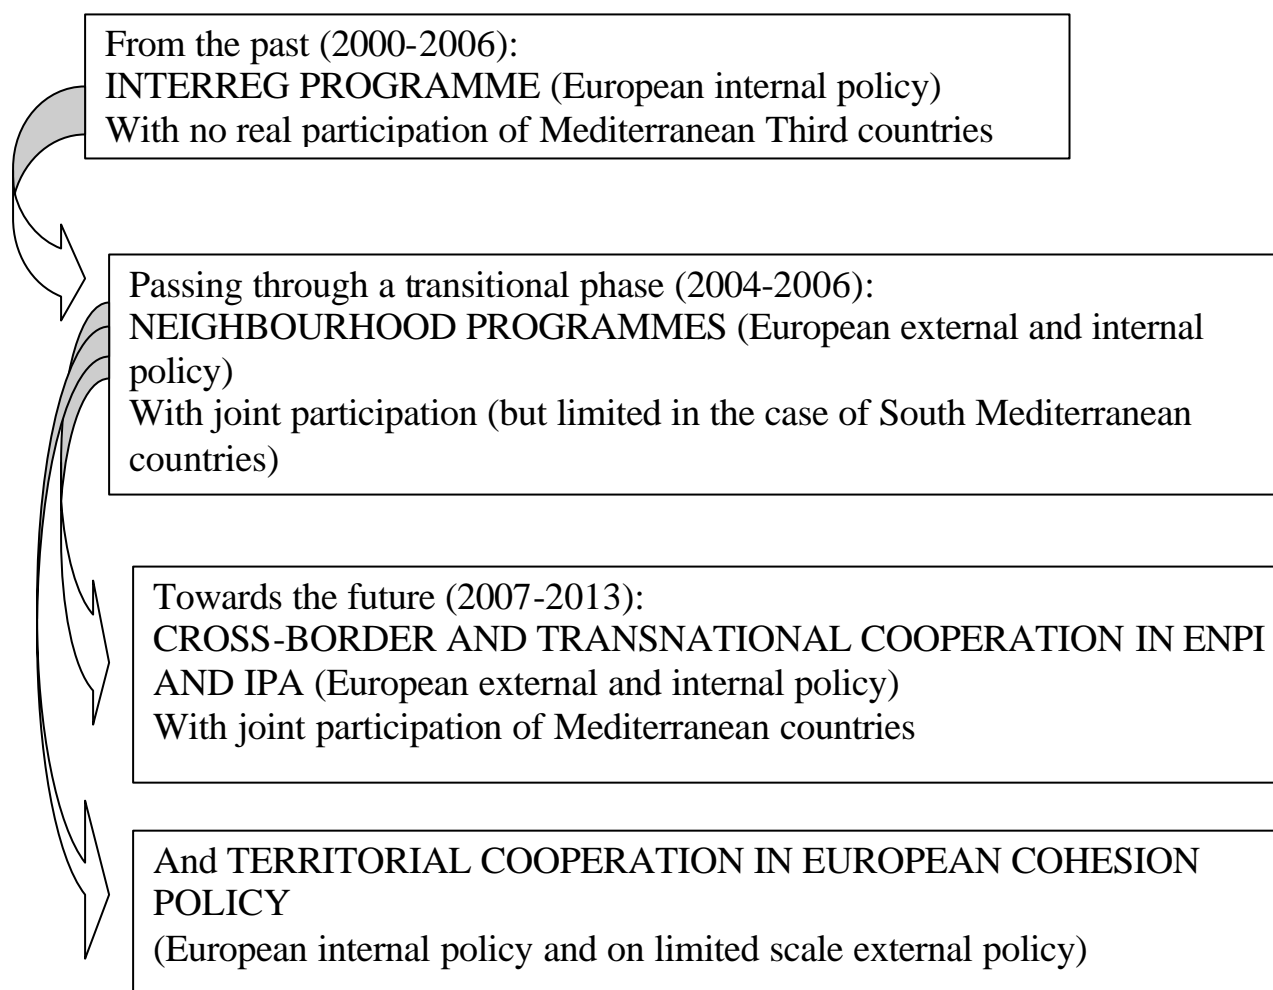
From the past (2000-2006):
INTERREG PROGRAMME (European internal policy)
With no real participation of Mediterranean Third countries

Passing through a transitional phase (2004-2006):
NEIGHBOURHOOD PROGRAMMES (European external and internal policy)
With joint participation (but limited in the case of South Mediterranean countries)

Towards the future (2007-2013):
CROSS-BORDER AND TRANSNATIONAL COOPERATION IN ENPI AND IPA (European external and internal policy)
With joint participation of Mediterranean countries

And TERRITORIAL COOPERATION IN EUROPEAN COHESION POLICY
(European internal policy and on limited scale external policy)